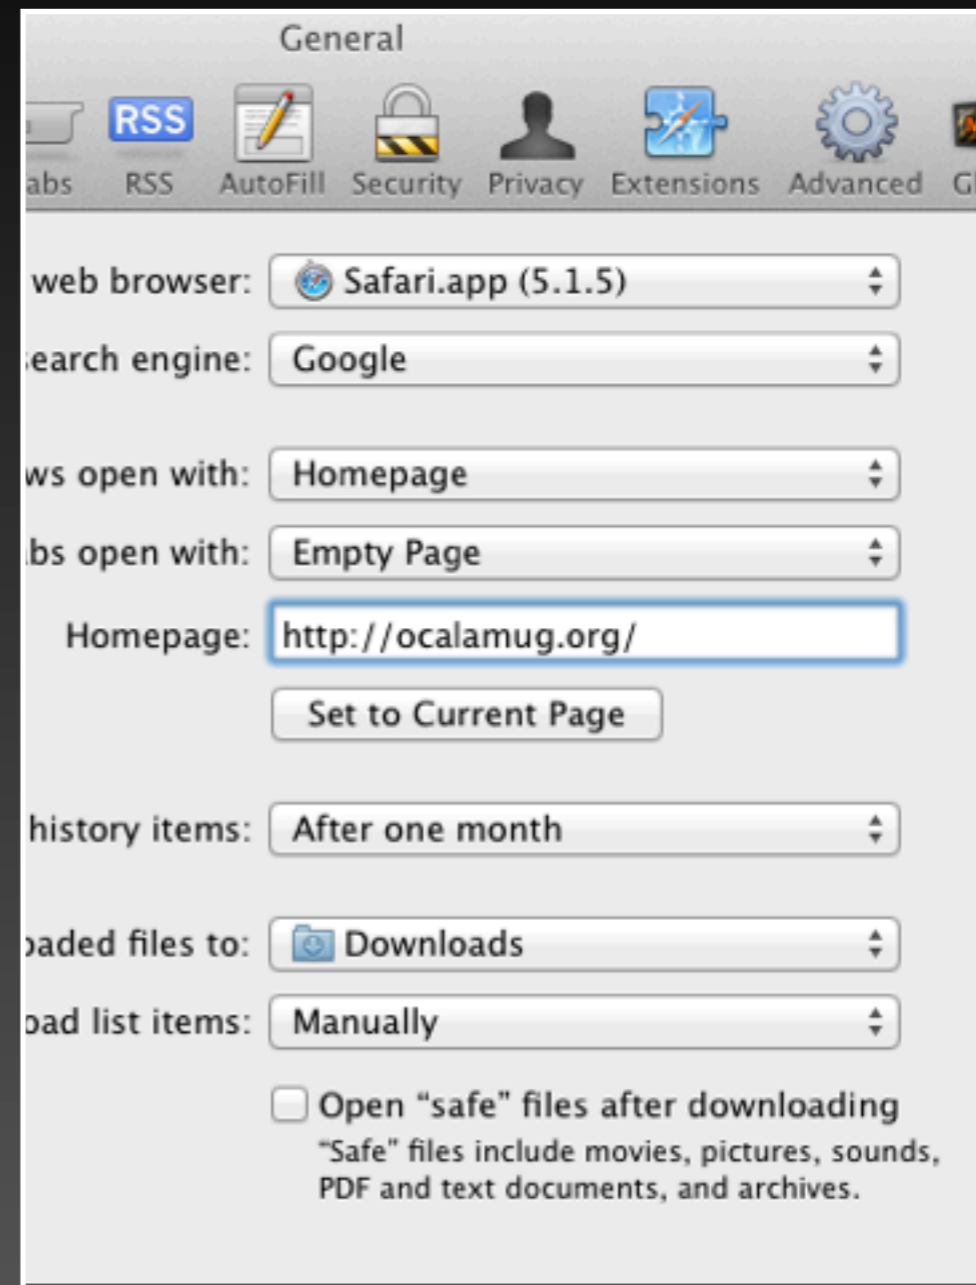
General

abs RSS AutoFill Security Privacy Extensions Advanced G

RSS

web browser: Safari.app (5.1.5)

earch engine: Google

ws open with: Homepage

bs open with: Empty Page

Homepage: http://ocalamug.org/

Set to Current Page

history items: After one month

oaded files to: Downloads

oad list items: Manually

Open “safe” files after downloading
“Safe” files include movies, pictures, sounds, PDF and text documents, and archives.